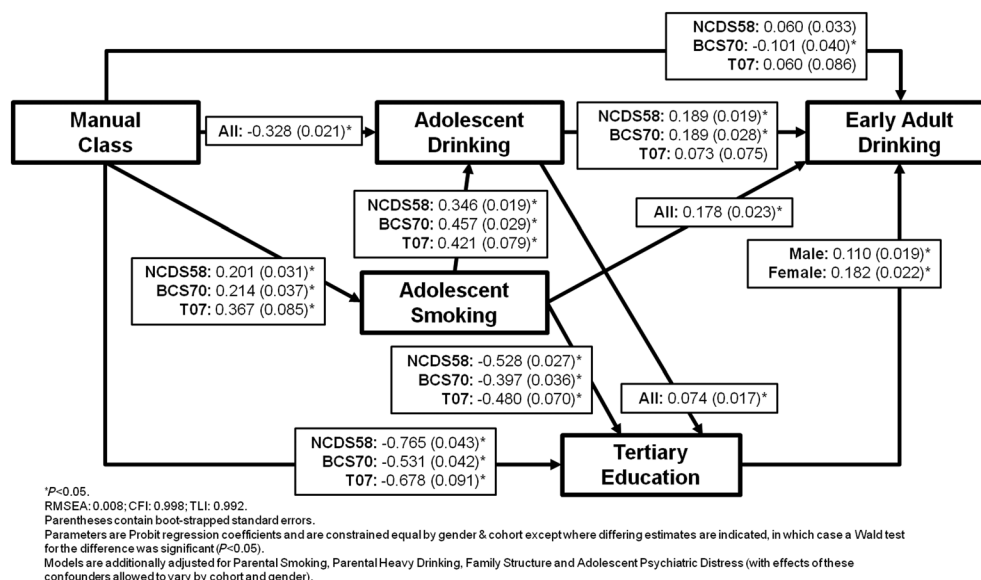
NCDS58: 0.060 (0.033)
BCS70: -0.101 (0.040)*
T07: 0.060 (0.086)

Manual Class

All: -0.328 (0.021)*

Adolescent Drinking

NCDS58: 0.189 (0.019)*
BCS70: 0.189 (0.028)*
T07: 0.073 (0.075)

Early Adult Drinking

NCDS58: 0.346 (0.019)*
BCS70: 0.457 (0.029)*
T07: 0.421 (0.079)*

All: 0.178 (0.023)*

Male: 0.110 (0.019)*
Female: 0.182 (0.022)*

NCDS58: 0.201 (0.031)*
BCS70: 0.214 (0.037)*
T07: 0.367 (0.085)*

Adolescent Smoking

NCDS58: -0.528 (0.027)*
BCS70: -0.397 (0.036)*
T07: -0.480 (0.070)*

All: 0.074 (0.017)*

NCDS58: -0.765 (0.043)*
BCS70: -0.531 (0.042)*
T07: -0.678 (0.091)*

Tertiary Education

*$P$<0.05.
RMSEA: 0.008; CFI: 0.998; TLI: 0.992.
Parentheses contain boot-strapped standard errors.
Parameters are Probit regression coefficients and are constrained equal by gender & cohort except where differing estimates are indicated, in which case a Wald test for the difference was significant ($P$<0.05).
Models are additionally adjusted for Parental Smoking, Parental Heavy Drinking, Family Structure and Adolescent Psychiatric Distress (with effects of these confounders allowed to vary by cohort and gender).